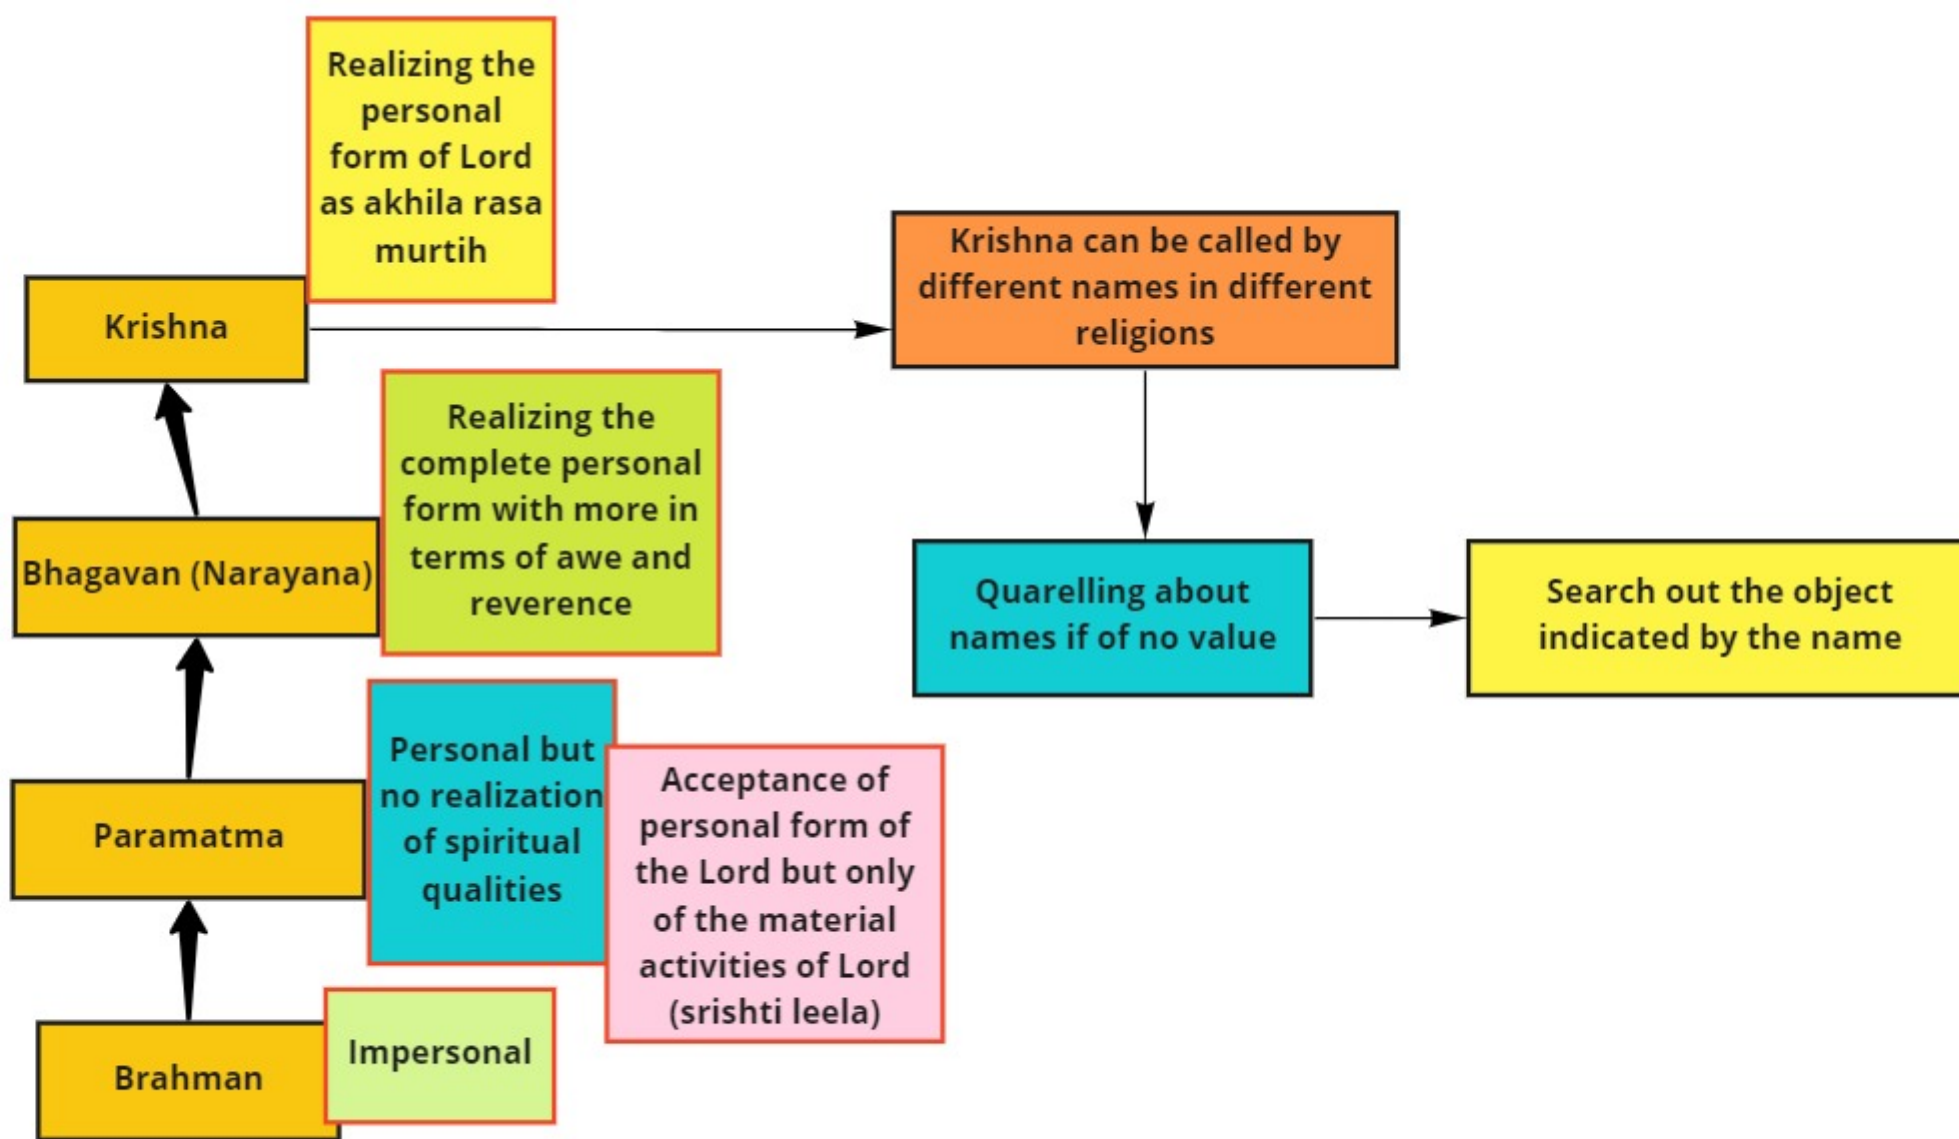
Realizing the personal form of Lord as akhila rasa murtih

Krishna

Krishna can be called by different names in different religions

Bhagavan (Narayana)

Realizing the complete personal form with more in terms of awe and reverence

Quarelling about names if of no value

Search out the object indicated by the name

Paramatma

Personal but no realization of spiritual qualities

Acceptance of personal form of the Lord but only of the material activities of Lord (srishti leela)

Brahman

Impersonal